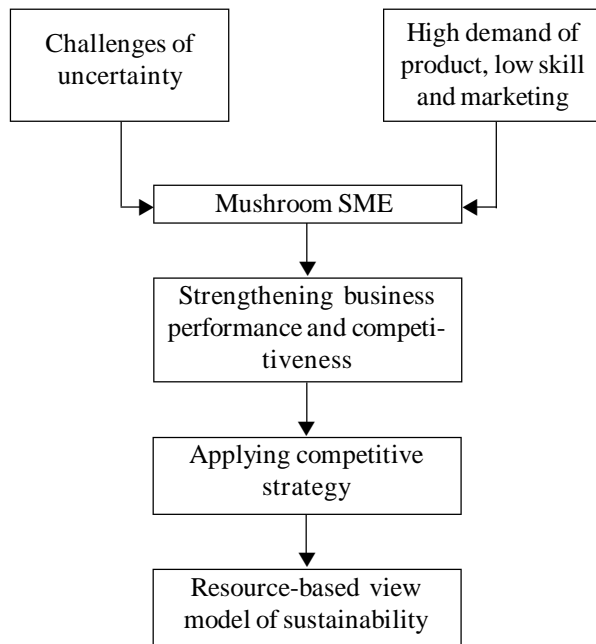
Challenges of uncertainty

High demand of product, low skill and marketing

Mushroom SME

Strengthening business performance and competitiveness

Applying competitive strategy

Resource-based view model of sustainability